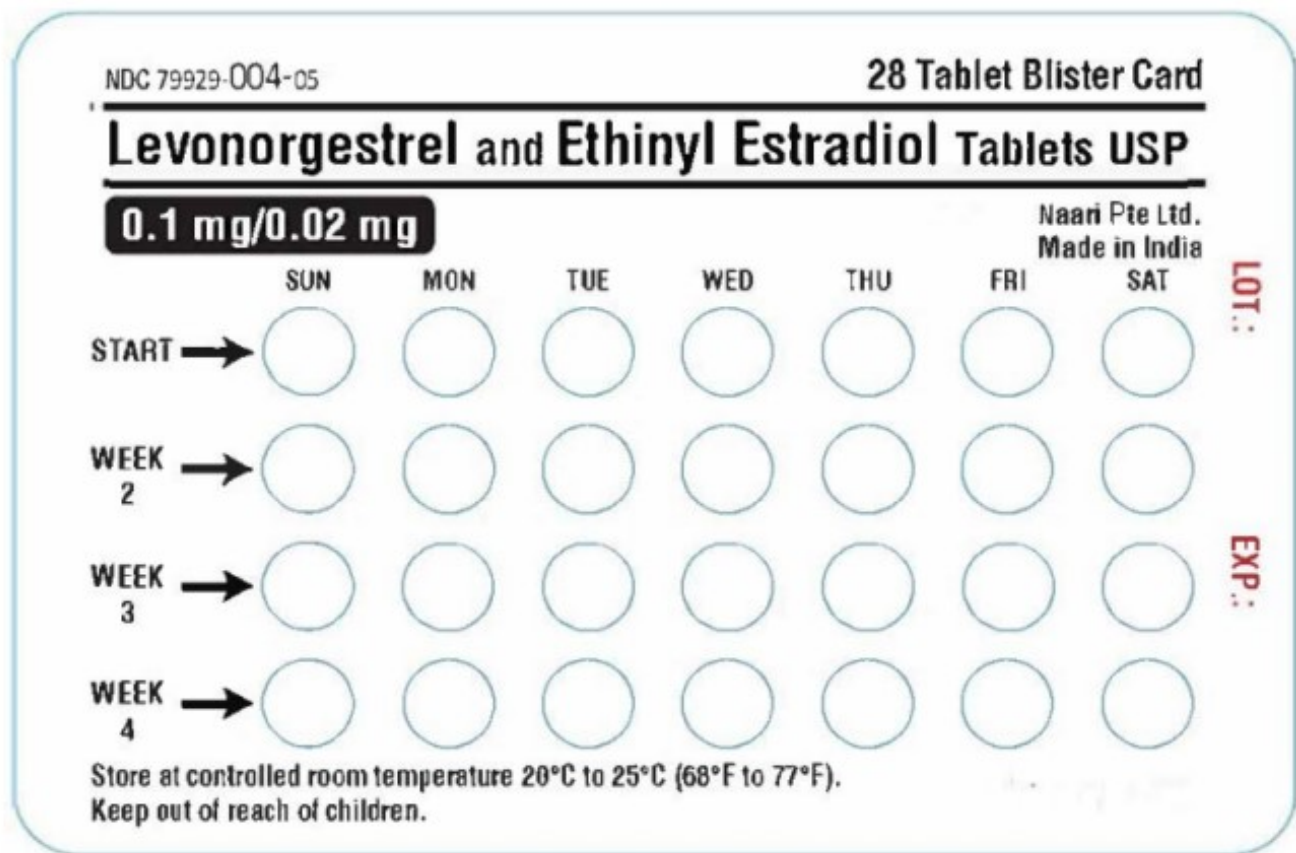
NDC 79929-004-05

28 Tablet Blister Card

Levonorgestrel and Ethinyl Estradiol Tablets USP

0.1 mg/0.02 mg

Naari Pte Ltd.
Made in India

LOT.:

SUN MON TUE WED THU FRI SAT

START

WEEK 2

EXP.:

WEEK 3

WEEK 4

Store at controlled room temperature 20°C to 25°C (68°F to 77°F).
Keep out of reach of children.